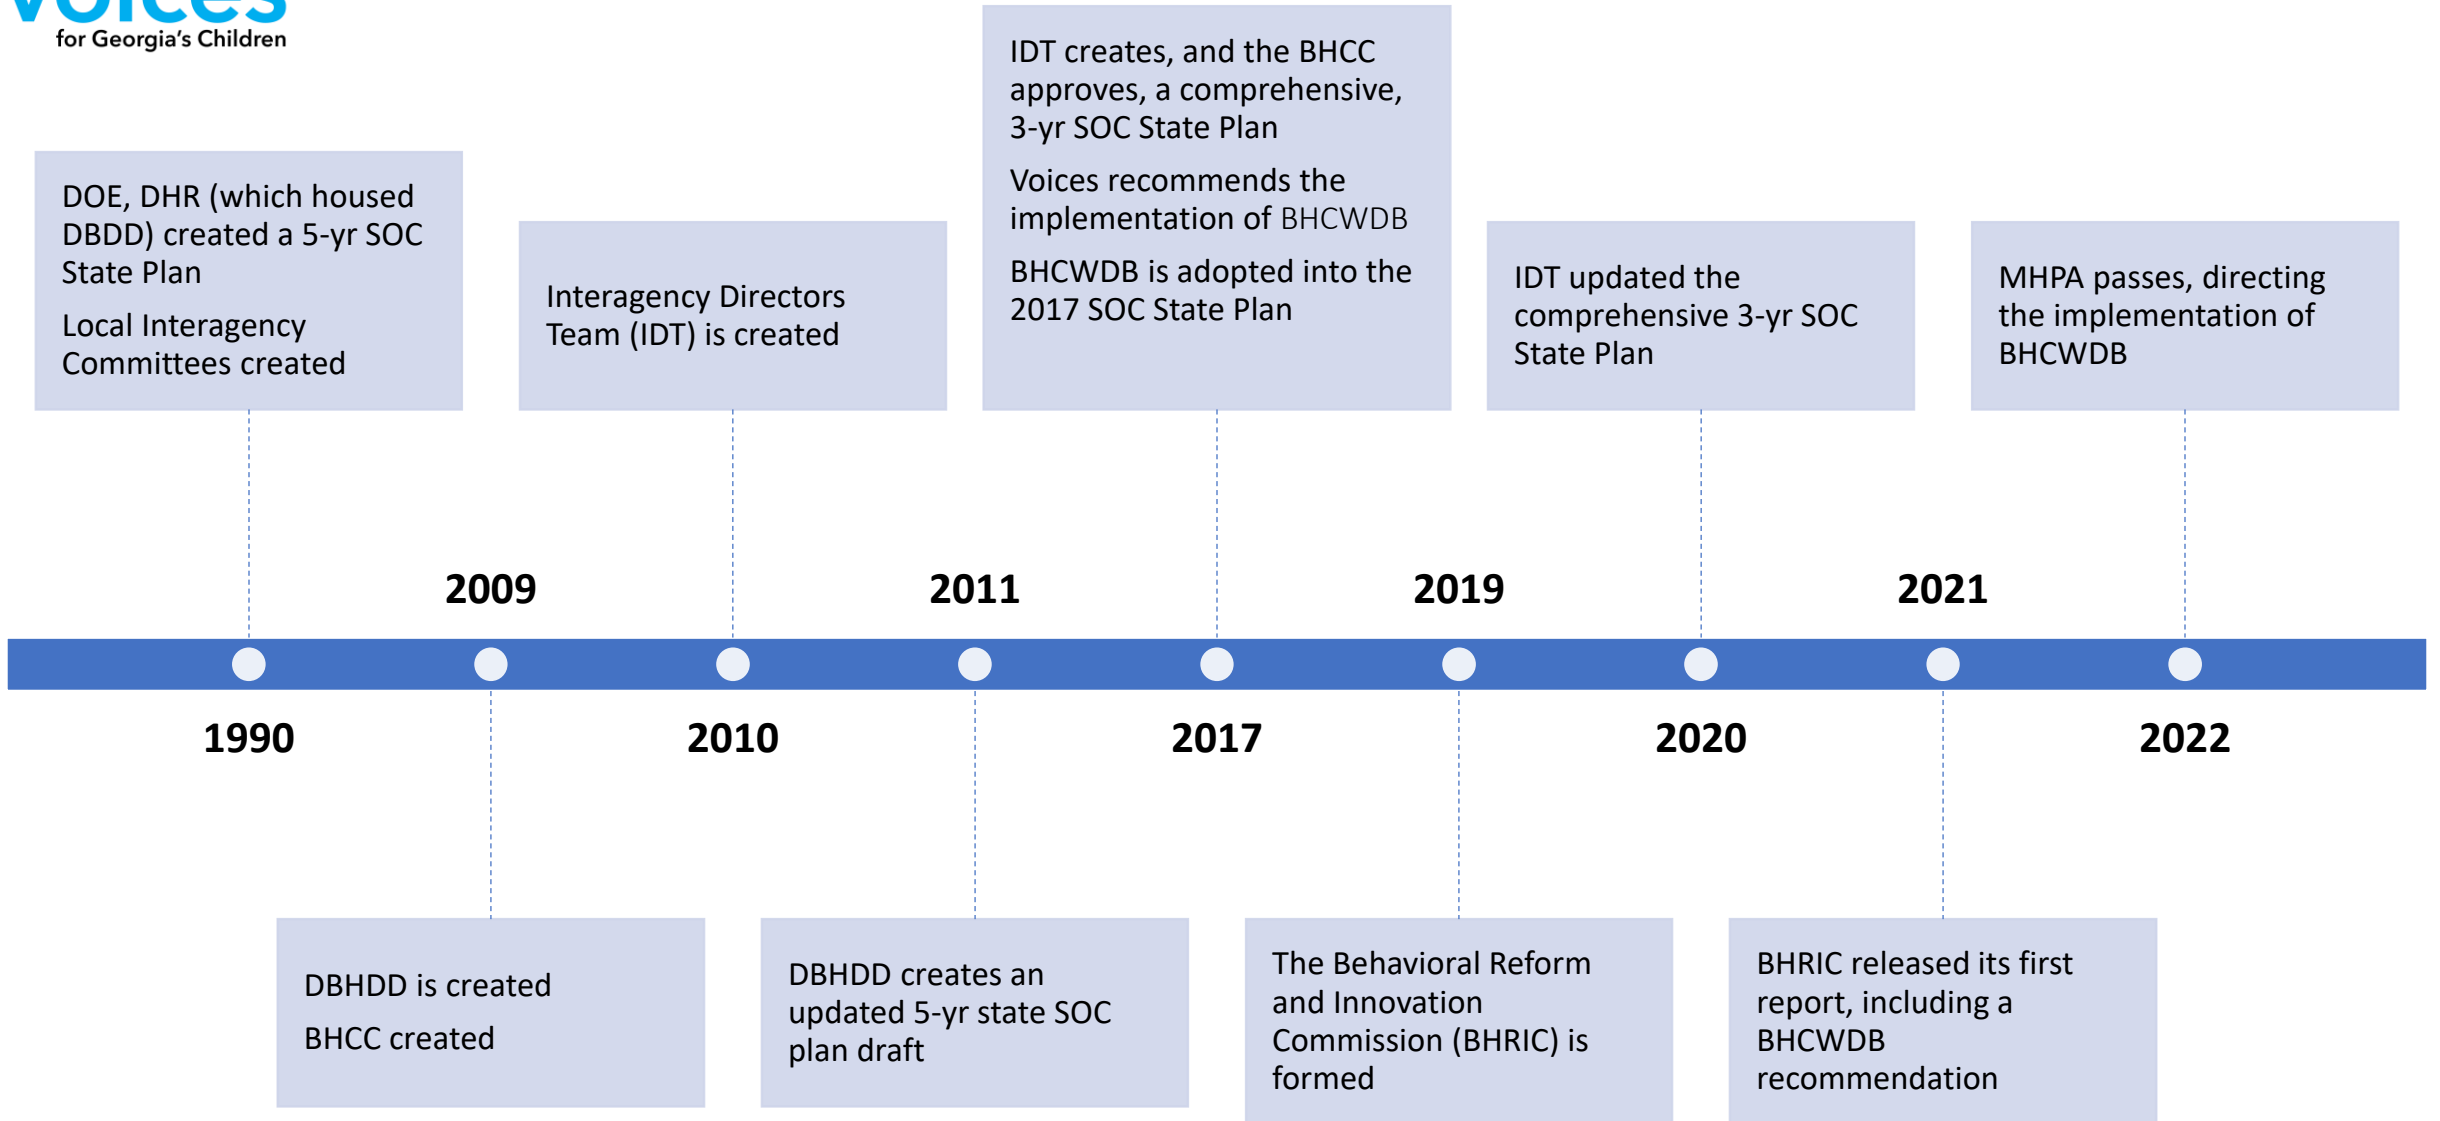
Voices for Georgia's Children

DOE, DHR (which housed DBDD) created a 5-yr SOC State Plan

Local Interagency Committees created

Interagency Directors Team (IDT) is created

IDT creates, and the BHCC approves, a comprehensive, 3-yr SOC State Plan

Voices recommends the implementation of BHCWDB

BHCWDB is adopted into the 2017 SOC State Plan

IDT updated the comprehensive 3-yr SOC State Plan

MHPA passes, directing the implementation of BHCWDB

2009

2011

2019

2021

1990

2010

2017

2020

2022

DBHDD is created

BHCC created

DBHDD creates an updated 5-yr state SOC plan draft

The Behavioral Reform and Innovation Commission (BHRIC) is formed

BHRIC released its first report, including a BHCWDB recommendation